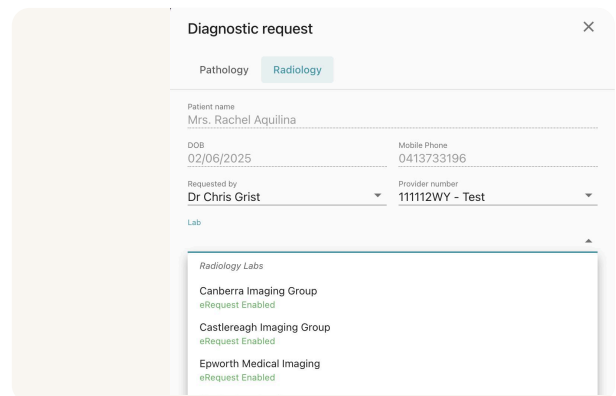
Diagnostic request

×

Pathology

Radiology

Patient name
Mrs. Rachel Aquilina

DOB
02/06/2025

Mobile Phone
0413733196

Requested by
Dr Chris Grist

Provider number
111112WY - Test

Lab

Radiology Labs

Canberra Imaging Group
eRequest Enabled

Castlereagh Imaging Group
eRequest Enabled

Epworth Medical Imaging
eRequest Enabled